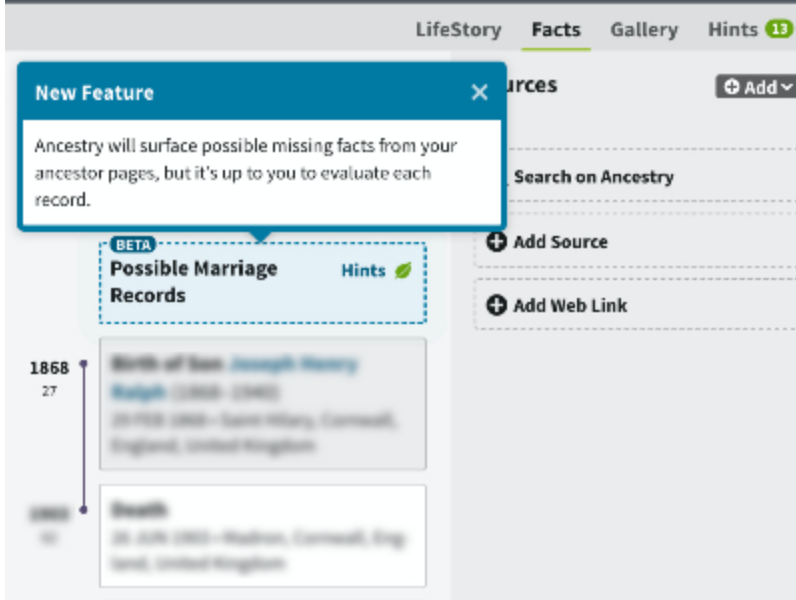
LifeStory Facts Gallery Hints 13

New Feature ×

Ancestry will surface possible missing facts from your ancestor pages, but it's up to you to evaluate each record.

urces

Add

Search on Ancestry

Add Source

Add Web Link

BETA

Possible Marriage Records

Hints

1868
27

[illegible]

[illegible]

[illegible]

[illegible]